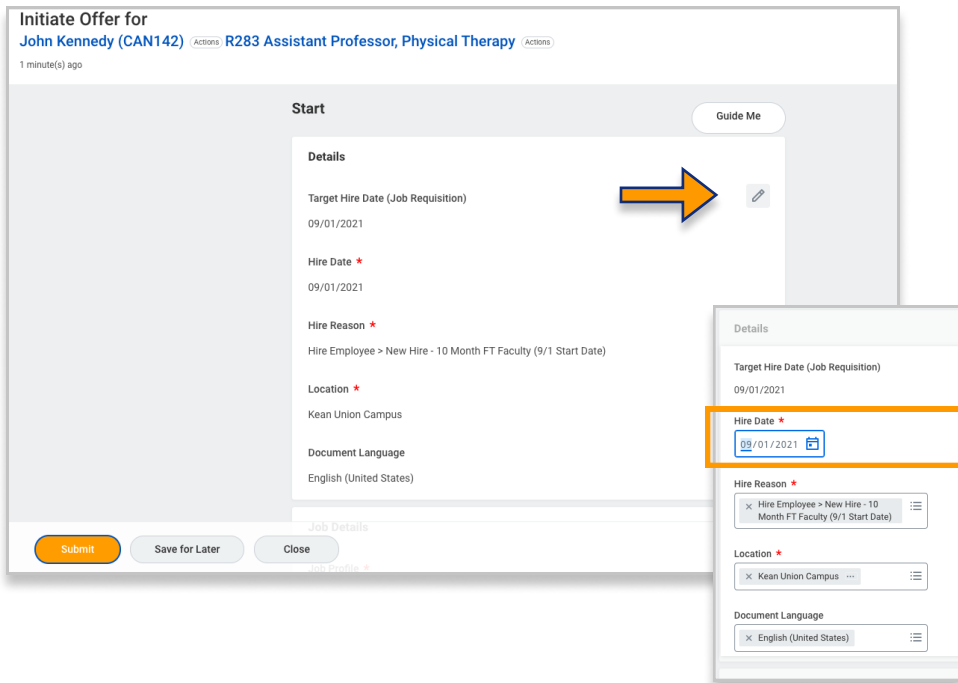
Initiate Offer for
John Kennedy (CAN142) Actions R283 Assistant Professor, Physical Therapy Actions
1 minute(s) ago

Start

Guide Me

Details

Target Hire Date (Job Requisition)
09/01/2021

Hire Date *
09/01/2021

Hire Reason *
Hire Employee > New Hire - 10 Month FT Faculty (9/1 Start Date)

Location *
Kean Union Campus

Document Language
English (United States)

Job Details

Job Profile *

Submit Save for Later Close

Details

Target Hire Date (Job Requisition)
09/01/2021

Hire Date *
09/01/2021

Hire Reason *
× Hire Employee > New Hire - 10 Month FT Faculty (9/1 Start Date)

Location *
× Kean Union Campus ···

Document Language
× English (United States)